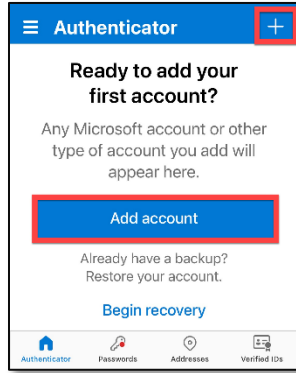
≡ Authenticator +

Ready to add your first account?

Any Microsoft account or other type of account you add will appear here.

Add account

Already have a backup? Restore your account.

Begin recovery

Authenticator Passwords Addresses Verified IDs